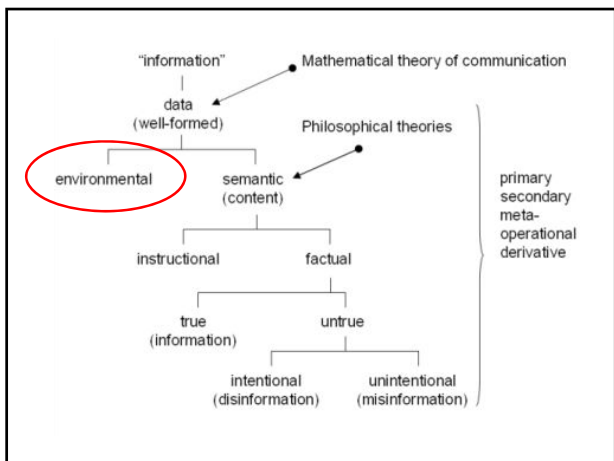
"information"

Mathematical theory of communication

data
(well-formed)

Philosophical theories

environmental

semantic
(content)

instructional

factual

true
(information)

untrue

intentional
(disinformation)

unintentional
(misinformation)

primary
secondary
meta-
operational
derivative